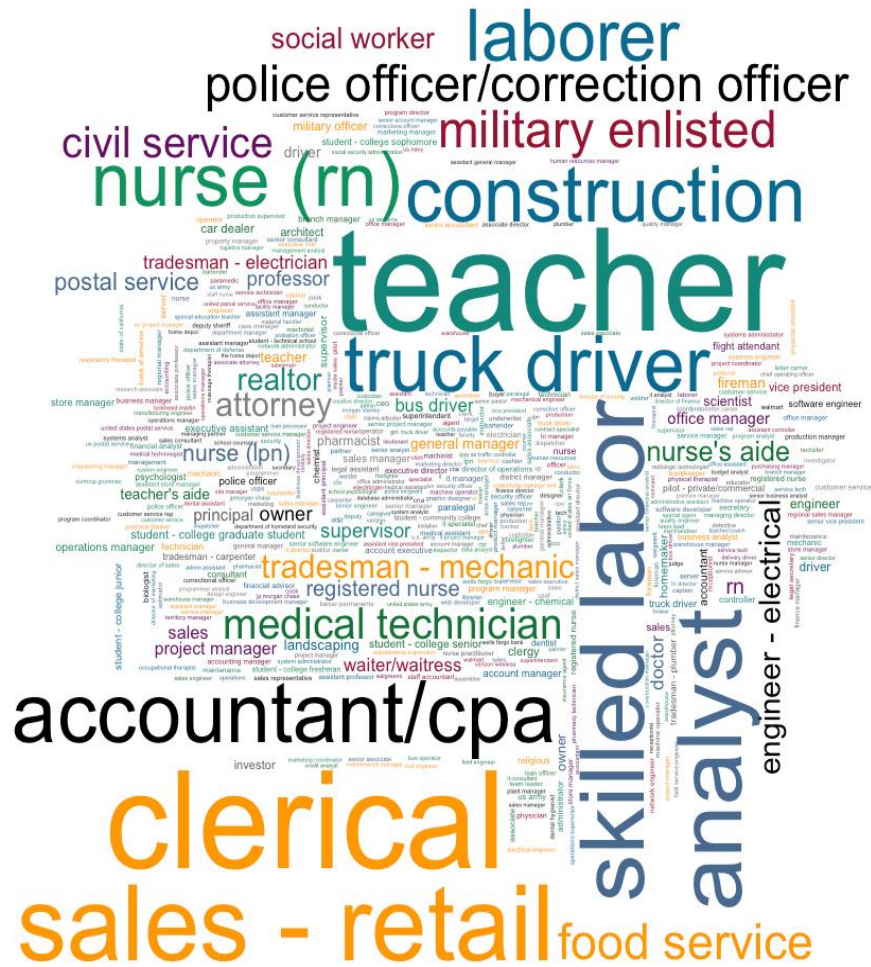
social worker
laborer
police officer/correction officer
civil service
military enlisted
nurse (rn)
construction
military officer
driver
car dealer
architect
tradesman - electrician
postal service
professor
teacher
psychologist
teacher
realtor
truck driver
flight attendant
fireman
vice president
attorney
bus driver
scientist
office manager
executive assistant
nurse (lpn)
pharmacist
general manager
nurse's aide
teacher's aide
police officer
owner
principal
supervisor
engineer
operations manager
technician
student - college graduate student
tradesman - carpenter
consultant
tradesman - mechanic
registered nurse
rn
driver
medical technician
sales
project manager
landscaping
student - college senior
clergy
waiter/waitress
skilled labor
analyst
engineer - electrical
doctor
homemaker
accountant/cpa
investor
clerical
owner
sales - retail
food service